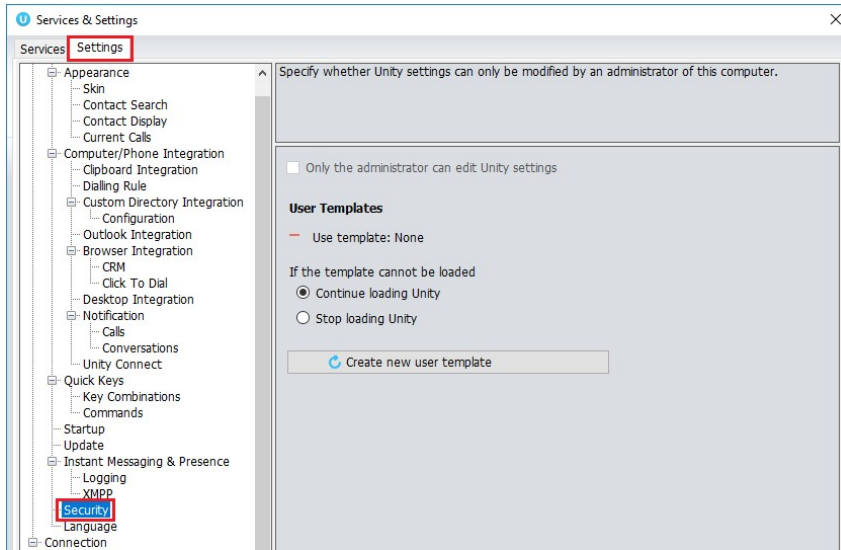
Services & Settings
Services Settings
Appearance
Skin
Contact Search
Contact Display
Current Calls
Computer/Phone Integration
Clipboard Integration
Dialling Rule
Custom Directory Integration
Configuration
Outlook Integration
Browser Integration
CRM
Click To Dial
Desktop Integration
Notification
Calls
Conversations
Unity Connect
Quick Keys
Key Combinations
Commands
Startup
Update
Instant Messaging & Presence
Logging
XMPP
Security
Language
Connection

Specify whether Unity settings can only be modified by an administrator of this computer.

Only the administrator can edit Unity settings

User Templates

Use template: None

If the template cannot be loaded
Continue loading Unity
Stop loading Unity

Create new user template